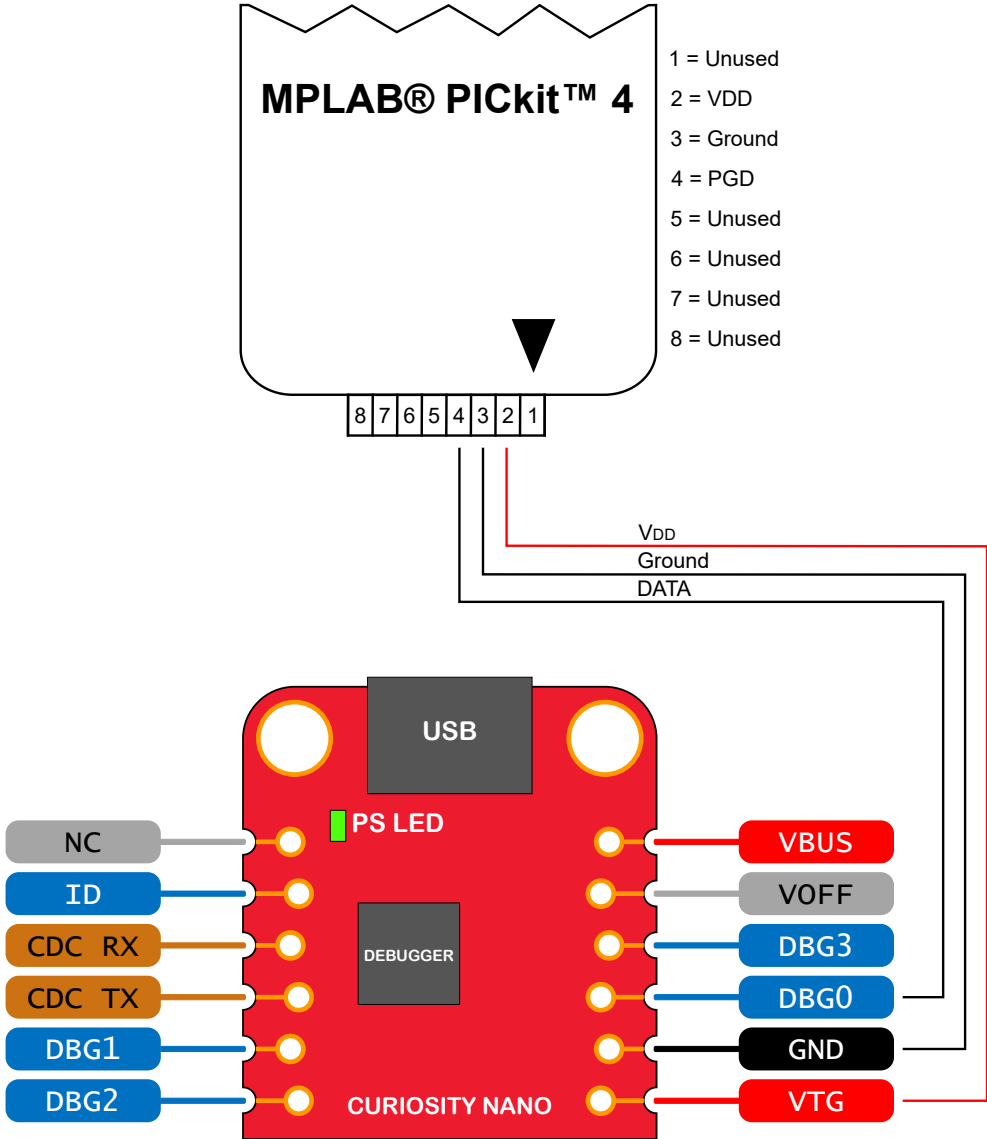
MPLAB® PICkit™ 4

1 = Unused
2 = VDD
3 = Ground
4 = PGD
5 = Unused
6 = Unused
7 = Unused
8 = Unused

8 7 6 5 4 3 2 1

$V_{DD}$
Ground
DATA

USB

PS LED

DEBUGGER

CURIOSITY NANO

NC
ID
CDC RX
CDC TX
DBG1
DBG2

VBUS
VOFF
DBG3
DBG0
GND
VTG